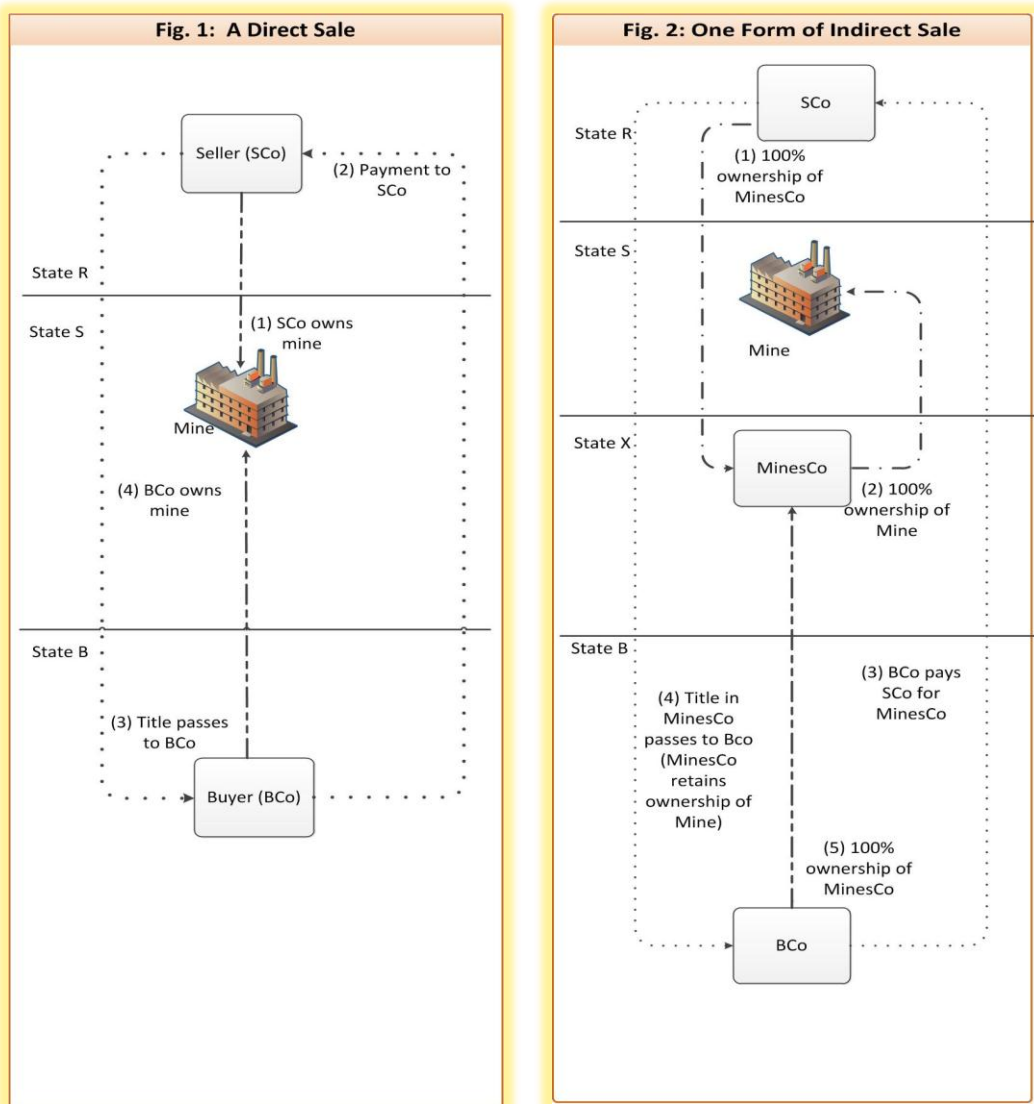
Fig. 1: A Direct Sale

Seller (SCo)

(2) Payment to SCo

State R

State S

(1) SCo owns mine

Mine

(4) BCo owns mine

State B

(3) Title passes to BCo

Buyer (BCo)

Fig. 2: One Form of Indirect Sale

SCo

State R

(1) 100% ownership of MinesCo

State S

Mine

State X

MinesCo

(2) 100% ownership of Mine

State B

(3) BCo pays SCo for MinesCo

(4) Title in MinesCo passes to Bco (MinesCo retains ownership of Mine)

(5) 100% ownership of MinesCo

BCo